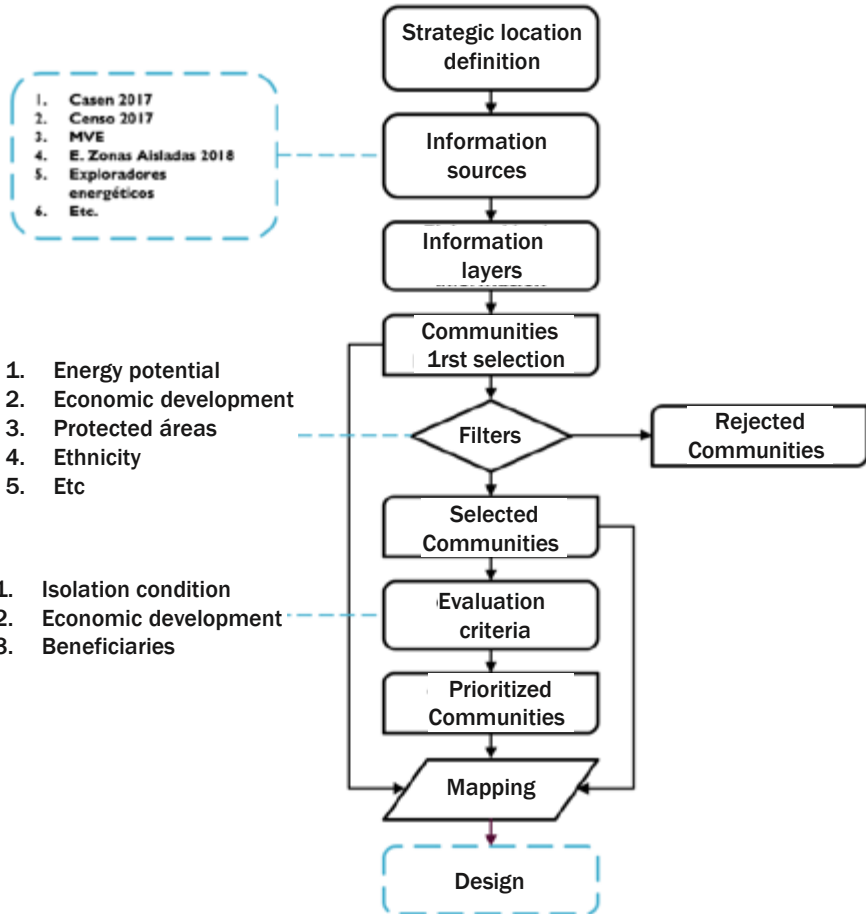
Strategic location definition

1. Casen 2017
2. Censo 2017
3. MVE
4. E. Zonas Aisladas 2018
5. Exploradores energéticos
6. Etc.

Information sources

Information layers

Communities 1rst selection

1. Energy potential
2. Economic development
3. Protected áreas
4. Ethnicity
5. Etc

Filters

Rejected Communities

Selected Communities

1. Isolation condition
2. Economic development
3. Beneficiaries

Evaluation criteria

Prioritized Communities

Mapping

Design